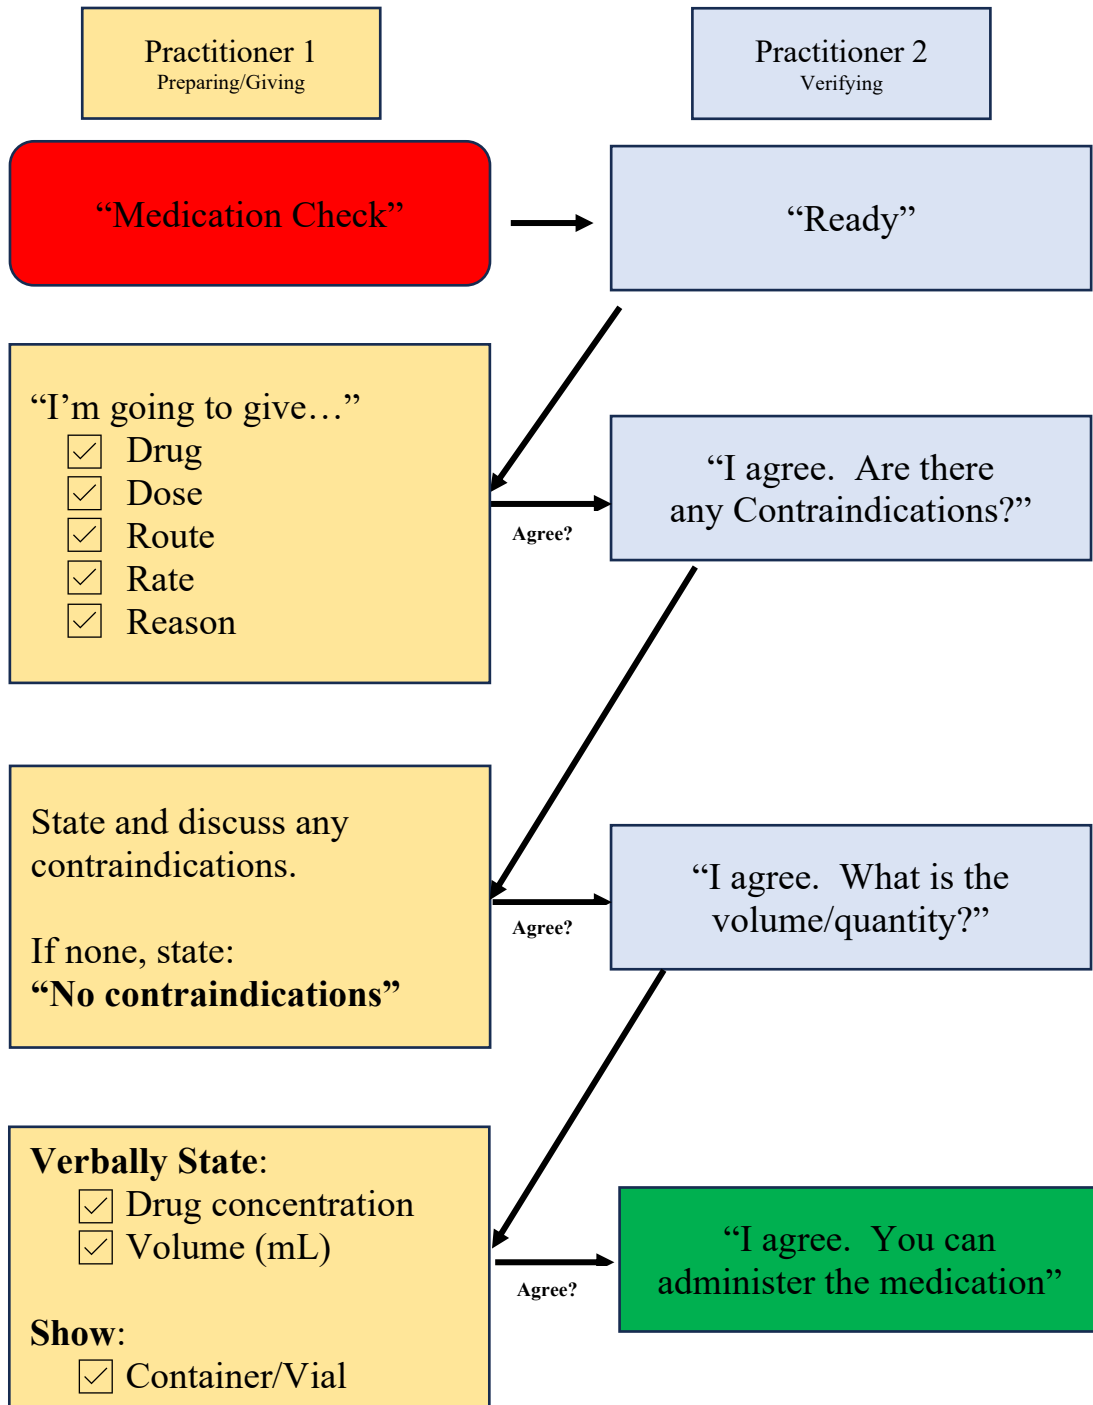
Practitioner 1
Preparing/Giving

Practitioner 2
Verifying

“Medication Check”

“Ready”

“I’m going to give…”
☑ Drug
☑ Dose
☑ Route
☑ Rate
☑ Reason

Agree?

“I agree. Are there any Contraindications?”

State and discuss any contraindications.

If none, state:
**“No contraindications”**

Agree?

“I agree. What is the volume/quantity?”

**Verbally State**:
☑ Drug concentration
☑ Volume (mL)

**Show**:
☑ Container/Vial

Agree?

“I agree. You can administer the medication”